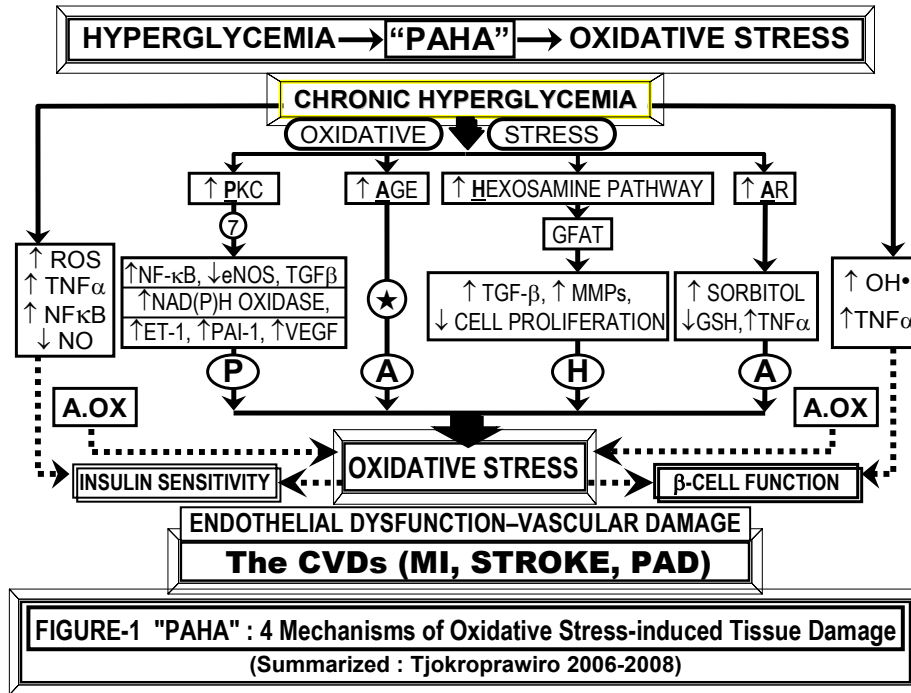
HYPERGLYCEMIA → "PAHA" → OXIDATIVE STRESS

CHRONIC HYPERGLYCEMIA

OXIDATIVE STRESS

↑ PKC

7

↑NF-κB, ↓eNOS, TGFβ
↑NAD(P)H OXIDASE,
↑ET-1, ↑PAI-1, ↑VEGF

P

↑ AGE

★

A

↑ HEXOSAMINE PATHWAY

GFAT

↑ TGF-β, ↑ MMPs,
↓ CELL PROLIFERATION

H

↑ AR

↑ SORBITOL
↓GSH,↑TNFα

A

↑ ROS
↑ TNFα
↑ NFκB
↓ NO

↑ OH•
↑TNFα

A.OX

A.OX

INSULIN SENSITIVITY

OXIDATIVE STRESS

β-CELL FUNCTION

ENDOTHELIAL DYSFUNCTION–VASCULAR DAMAGE

The CVDs (MI, STROKE, PAD)

FIGURE-1 "PAHA" : 4 Mechanisms of Oxidative Stress-induced Tissue Damage
(Summarized : Tjokroprawiro 2006-2008)